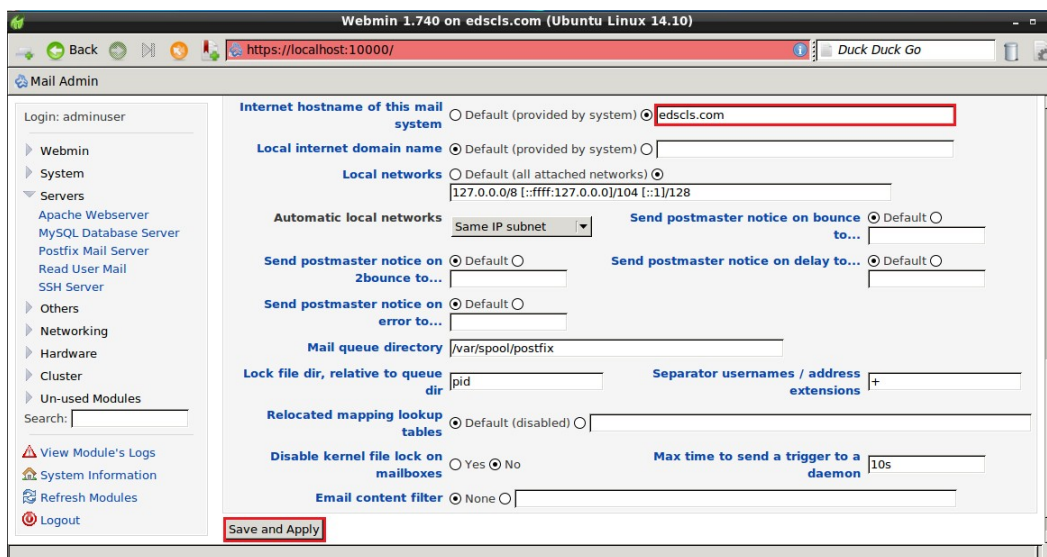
Webmin 1.740 on edscls.com (Ubuntu Linux 14.10)

Back

https://localhost:10000/

Duck Duck Go

Mail Admin

Login: adminuser

Webmin
System
Servers
Apache Webserver
MySQL Database Server
Postfix Mail Server
Read User Mail
SSH Server
Others
Networking
Hardware
Cluster
Un-used Modules
Search:

View Module's Logs
System Information
Refresh Modules
Logout

Internet hostname of this mail system ○ Default (provided by system) ⦿ edscls.com

Local internet domain name ⦿ Default (provided by system) ○

Local networks ○ Default (all attached networks) ⦿ 127.0.0.0/8 [::ffff:127.0.0.0]/104 [::1]/128

Automatic local networks Same IP subnet

Send postmaster notice on bounce to... ⦿ Default ○

Send postmaster notice on 2bounce to... ⦿ Default ○

Send postmaster notice on delay to... ⦿ Default ○

Send postmaster notice on error to... ⦿ Default ○

Mail queue directory /var/spool/postfix

Lock file dir, relative to queue dir pid

Separator usernames / address extensions +

Relocated mapping lookup tables ⦿ Default (disabled) ○

Disable kernel file lock on mailboxes ○ Yes ⦿ No

Max time to send a trigger to a daemon 10s

Email content filter ⦿ None ○

Save and Apply